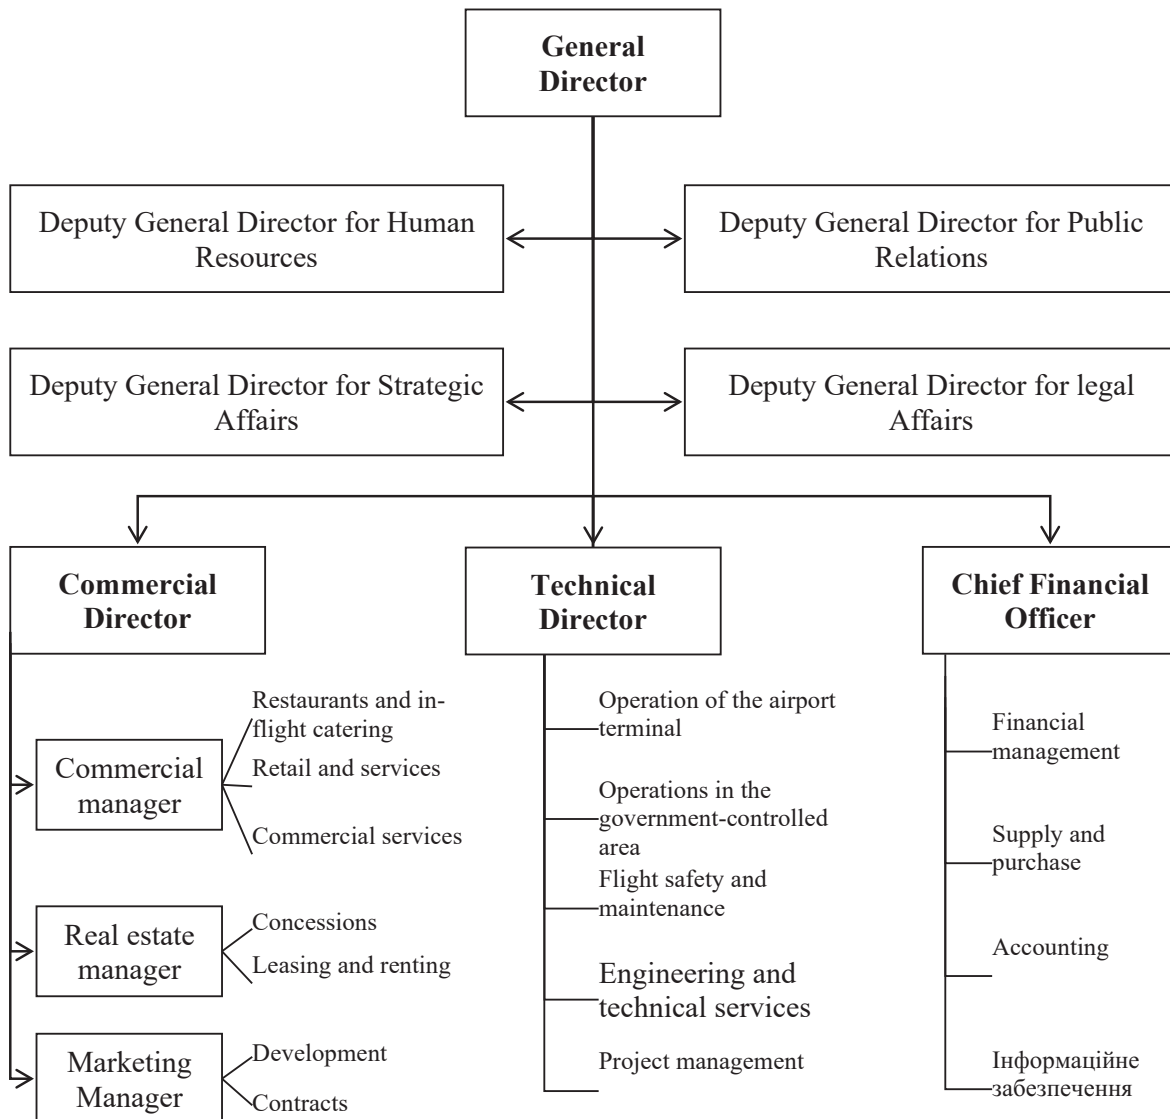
General Director

Deputy General Director for Human Resources

Deputy General Director for Public Relations

Deputy General Director for Strategic Affairs

Deputy General Director for legal Affairs

Commercial Director

Commercial manager

Restaurants and in-flight catering

Retail and services

Commercial services

Real estate manager

Concessions

Leasing and renting

Marketing Manager

Development

Contracts

Technical Director

Operation of the airport terminal

Operations in the government-controlled area

Flight safety and maintenance

Engineering and technical services

Project management

Chief Financial Officer

Financial management

Supply and purchase

Accounting

Інформаційне забезпечення